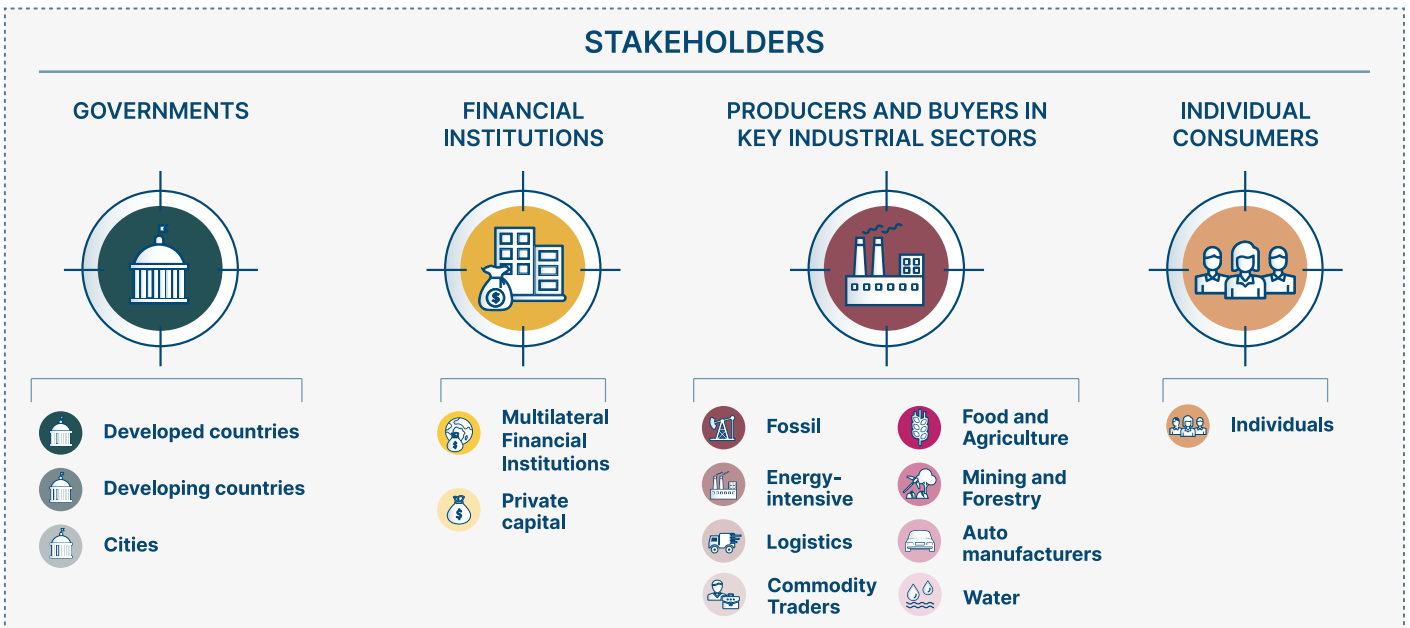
STAKEHOLDERS

GOVERNMENTS

FINANCIAL INSTITUTIONS

PRODUCERS AND BUYERS IN KEY INDUSTRIAL SECTORS

INDIVIDUAL CONSUMERS

Developed countries

Developing countries

Cities

Multilateral Financial Institutions

Private capital

Fossil

Energy-intensive

Logistics

Commodity Traders

Food and Agriculture

Mining and Forestry

Auto manufacturers

Water

Individuals